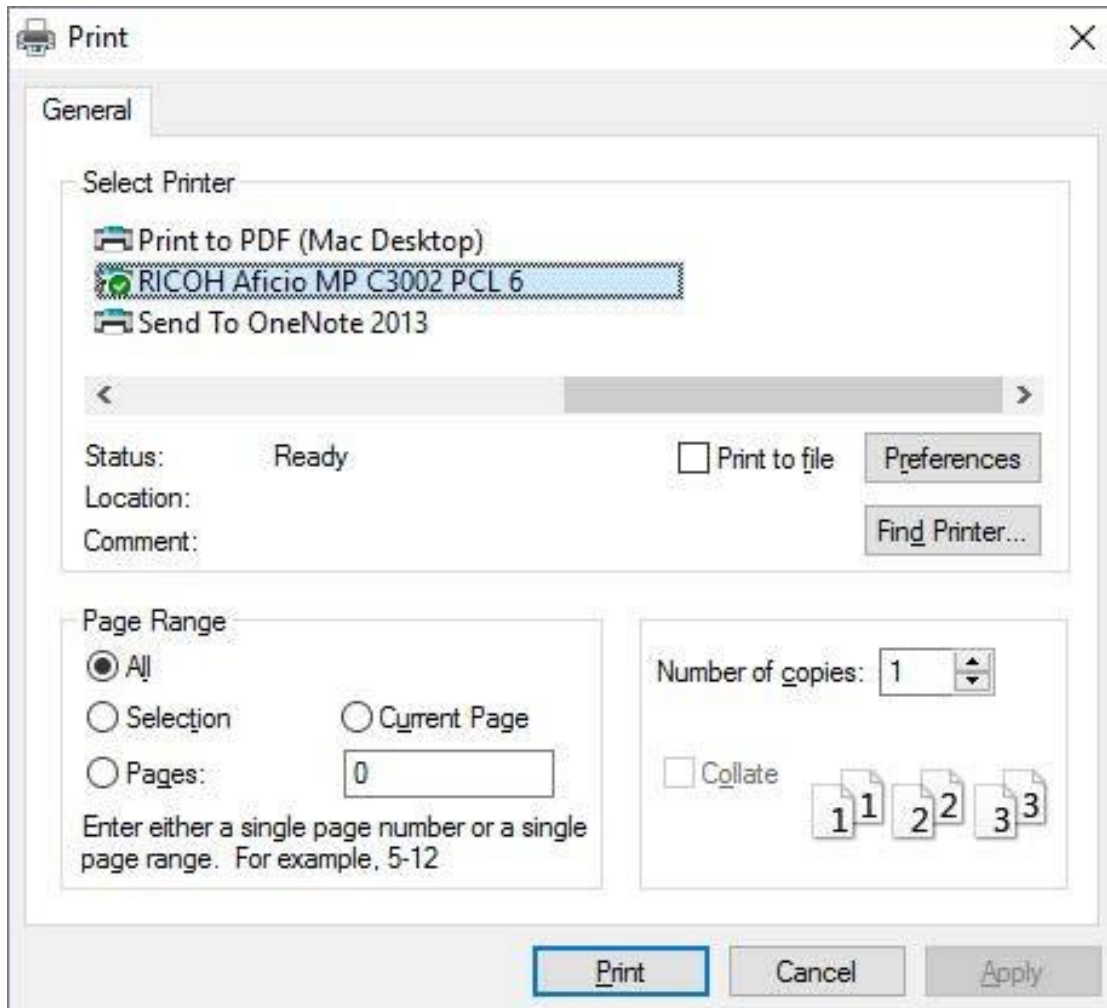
Print

×

General

Select Printer

Print to PDF (Mac Desktop)

RICOH Aficio MP C3002 PCL 6

Send To OneNote 2013

<

>

Status: Ready

Location:

Comment:

Print to file

Preferences

Find Printer...

Page Range

All

Selection

Current Page

Pages: 0

Enter either a single page number or a single page range. For example, 5-12

Number of copies: 1

Collate

1 1 2 2 3 3

Print

Cancel

Apply